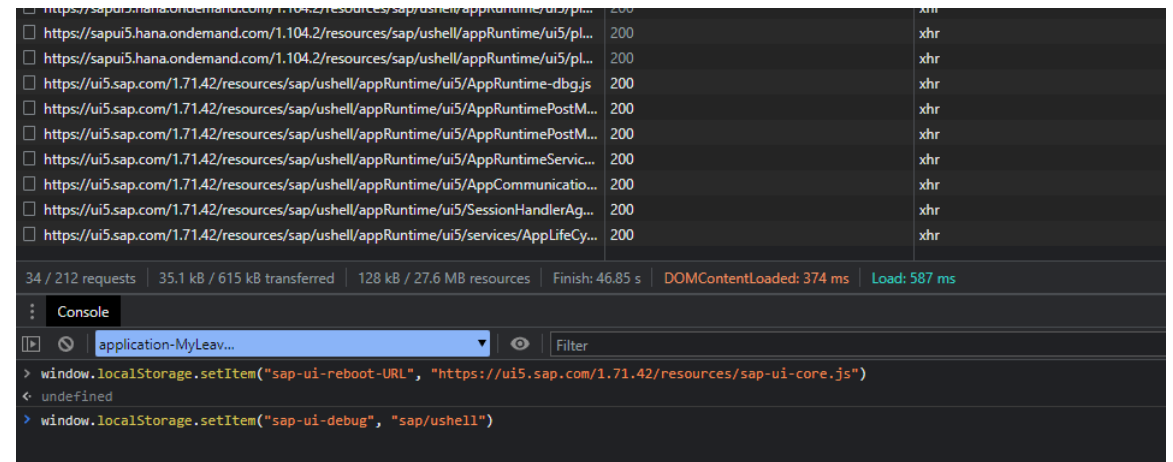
| | | |
|---|---|---|
| https://sapui5.hana.ondemand.com/1.104.2/resources/sap/ushell/appRuntime/ui5/pl... | 200 | xhr |
| https://sapui5.hana.ondemand.com/1.104.2/resources/sap/ushell/appRuntime/ui5/pl... | 200 | xhr |
| https://sapui5.hana.ondemand.com/1.104.2/resources/sap/ushell/appRuntime/ui5/pl... | 200 | xhr |
| https://ui5.sap.com/1.71.42/resources/sap/ushell/appRuntime/ui5/AppRuntime-dbg.js | 200 | xhr |
| https://ui5.sap.com/1.71.42/resources/sap/ushell/appRuntime/ui5/AppRuntimePostM... | 200 | xhr |
| https://ui5.sap.com/1.71.42/resources/sap/ushell/appRuntime/ui5/AppRuntimePostM... | 200 | xhr |
| https://ui5.sap.com/1.71.42/resources/sap/ushell/appRuntime/ui5/AppRuntimeServic... | 200 | xhr |
| https://ui5.sap.com/1.71.42/resources/sap/ushell/appRuntime/ui5/AppCommunicatio... | 200 | xhr |
| https://ui5.sap.com/1.71.42/resources/sap/ushell/appRuntime/ui5/SessionHandlerAg... | 200 | xhr |
| https://ui5.sap.com/1.71.42/resources/sap/ushell/appRuntime/ui5/services/AppLifeCy... | 200 | xhr |

34 / 212 requests | 35.1 kB / 615 kB transferred | 128 kB / 27.6 MB resources | Finish: 46.85 s | DOMContentLoaded: 374 ms | Load: 587 ms

Console

application-MyLeav... Filter

> window.localStorage.setItem("sap-ui-reboot-URL", "https://ui5.sap.com/1.71.42/resources/sap-ui-core.js")
< undefined
> window.localStorage.setItem("sap-ui-debug", "sap/ushell")